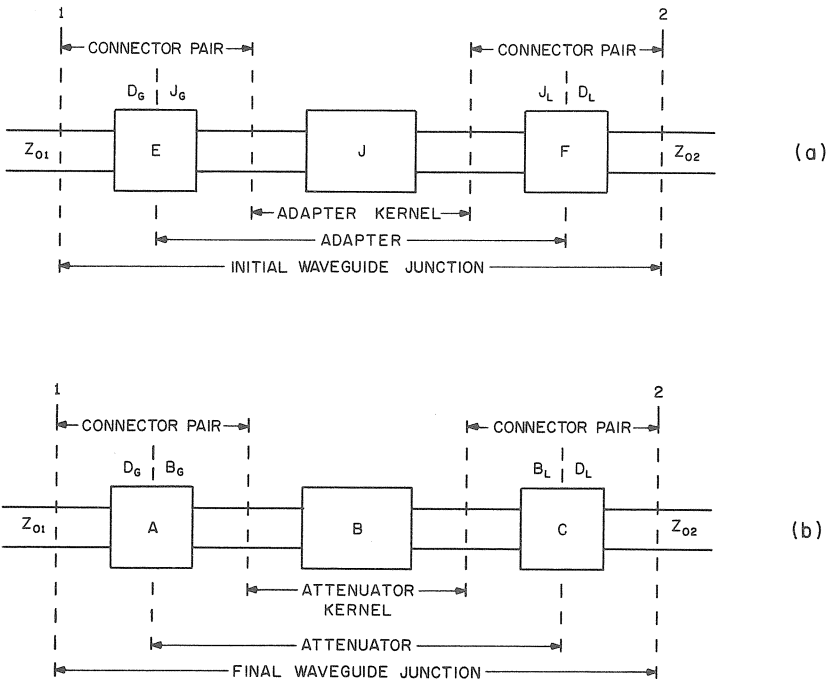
1

CONNECTOR PAIR

$D_G$ $J_G$

$Z_{O1}$

E

J

CONNECTOR PAIR

2

$J_L$ $D_L$

F

$Z_{O2}$

(a)

ADAPTER KERNEL

ADAPTER

INITIAL WAVEGUIDE JUNCTION

1

CONNECTOR PAIR

$D_G$ $B_G$

$Z_{O1}$

A

B

CONNECTOR PAIR

2

$B_L$ $D_L$

C

$Z_{O2}$

(b)

ATTENUATOR KERNEL

ATTENUATOR

FINAL WAVEGUIDE JUNCTION